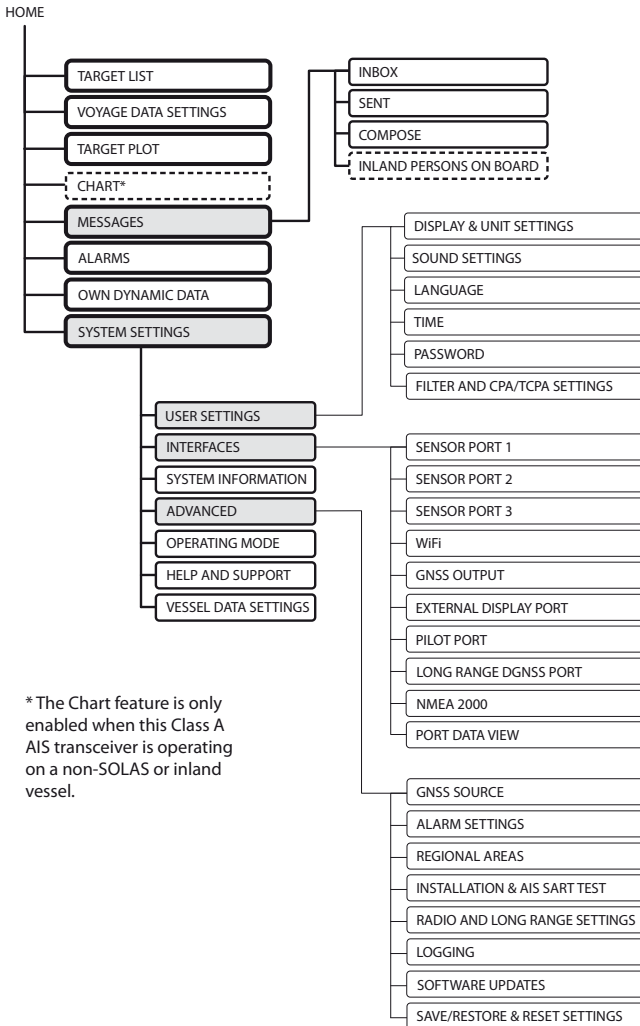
HOME

TARGET LIST
VOYAGE DATA SETTINGS
TARGET PLOT
CHART*
MESSAGES
ALARMS
OWN DYNAMIC DATA
SYSTEM SETTINGS

INBOX
SENT
COMPOSE
INLAND PERSONS ON BOARD

DISPLAY & UNIT SETTINGS
SOUND SETTINGS
LANGUAGE
TIME
PASSWORD
FILTER AND CPA/TCPA SETTINGS

USER SETTINGS
INTERFACES
SYSTEM INFORMATION
ADVANCED
OPERATING MODE
HELP AND SUPPORT
VESSEL DATA SETTINGS

SENSOR PORT 1
SENSOR PORT 2
SENSOR PORT 3
WiFi
GNSS OUTPUT
EXTERNAL DISPLAY PORT
PILOT PORT
LONG RANGE DGNSS PORT
NMEA 2000
PORT DATA VIEW

* The Chart feature is only enabled when this Class A AIS transceiver is operating on a non-SOLAS or inland vessel.

GNSS SOURCE
ALARM SETTINGS
REGIONAL AREAS
INSTALLATION & AIS SART TEST
RADIO AND LONG RANGE SETTINGS
LOGGING
SOFTWARE UPDATES
SAVE/RESTORE & RESET SETTINGS